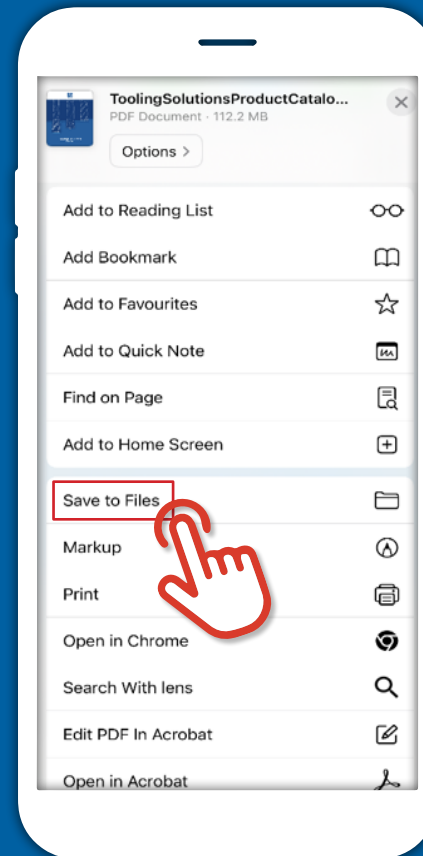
ToolingSolutionsProductCatalo...
PDF Document · 112.2 MB
Options >

Add to Reading List
Add Bookmark
Add to Favourites
Add to Quick Note
Find on Page
Add to Home Screen

Save to Files
Markup
Print
Open in Chrome
Search With lens
Edit PDF In Acrobat
Open in Acrobat